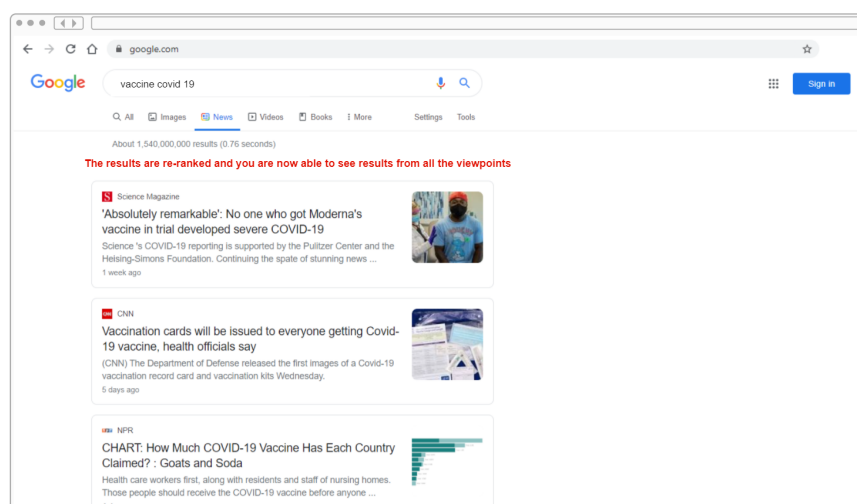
google.com

Google

vaccine covid 19

Sign in

All Images News Videos Books More Settings Tools

About 1,540,000,000 results (0.76 seconds)

The results are re-ranked and you are now able to see results from all the viewpoints

S Science Magazine

'Absolutely remarkable': No one who got Moderna's vaccine in trial developed severe COVID-19

Science 's COVID-19 reporting is supported by the Pulitzer Center and the Heising-Simons Foundation. Continuing the spate of stunning news ...

1 week ago

CNN CNN

Vaccination cards will be issued to everyone getting Covid-19 vaccine, health officials say

(CNN) The Department of Defense released the first images of a Covid-19 vaccination record card and vaccination kits Wednesday.

5 days ago

NPR NPR

CHART: How Much COVID-19 Vaccine Has Each Country Claimed? : Goats and Soda

Health care workers first, along with residents and staff of nursing homes. Those people should receive the COVID-19 vaccine before anyone ...